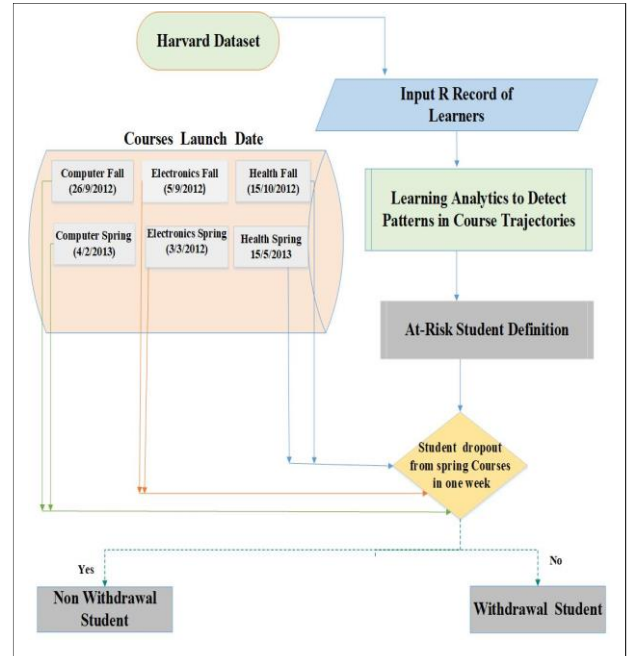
Harvard Dataset

Input R Record of Learners

Courses Launch Date

Computer Fall (26/9/2012)

Electronics Fall (5/9/2012)

Health Fall (15/10/2012)

Computer Spring (4/2/2013)

Electronics Spring (3/3/2012)

Health Spring 15/5/2013

Learning Analytics to Detect Patterns in Course Trajectories

At-Risk Student Definition

Student dropout from spring Courses in one week

Yes

No

Non Withdrawal Student

Withdrawal Student